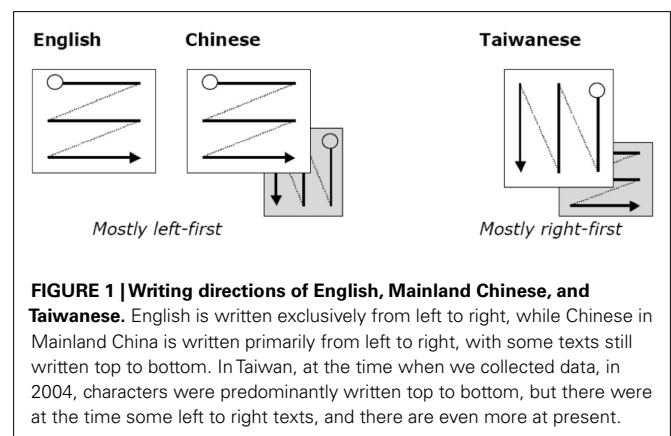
English

Chinese

Taiwanese

Mostly left-first

Mostly right-first

**FIGURE 1 | Writing directions of English, Mainland Chinese, and Taiwanese.** English is written exclusively from left to right, while Chinese in Mainland China is written primarily from left to right, with some texts still written top to bottom. In Taiwan, at the time when we collected data, in 2004, characters were predominantly written top to bottom, but there were at the time some left to right texts, and there are even more at present.